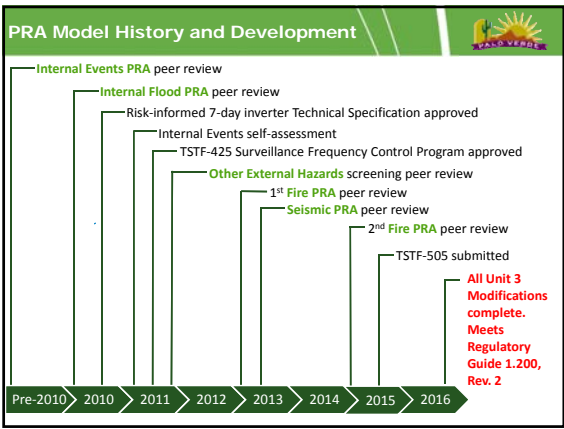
PRA Model History and Development

PALO VERDE

Internal Events PRA peer review

Internal Flood PRA peer review

Risk-informed 7-day inverter Technical Specification approved

Internal Events self-assessment

TSTF-425 Surveillance Frequency Control Program approved

Other External Hazards screening peer review

1$^{st}$ Fire PRA peer review

Seismic PRA peer review

2$^{nd}$ Fire PRA peer review

TSTF-505 submitted

All Unit 3 Modifications complete. Meets Regulatory Guide 1.200, Rev. 2

Pre-2010 2010 2011 2012 2013 2014 2015 2016